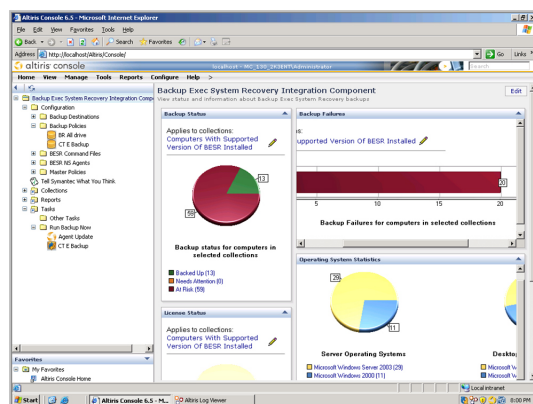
Altiris Console 6.5 - Microsoft Internet Explorer

File Edit View Favorites Tools Help

Back Search Favorites

Address http://localhost/Altiris/Console/

Go Links

altiris console

localhost - MC_130_263INT\Administrator

Search

Home View Manage Tools Reports Configure Help

Backup Exec System Recovery Integration Component

View status and information about Backup Exec System Recovery backups

Edit

Backup Exec System Recovery Integration Compo
Configuration
Backup Destinations
Backup Policies
BR All drive
CT E Backup
BESR Command Files
BESR NS Agents
Master Policies
Tell Symantec What You Think
Collections
Reports
Tasks
Other Tasks
Run Backup Now
Agent Update
CT E Backup

Favorites
My Favorites
Altiris Console Home

Backup Status

Applies to collections:
Computers With Supported Version Of BESR Installed

13
59

Backup status for computers in selected collections

Backed Up (13)
Needs Attention (0)
At Risk (59)

License Status

Applies to collections:
Computers With Supported Version Of BESR Installed

Backup Failures

s:
upported Version Of BESR Installed

20

5 10 15 20

Backup Failures for computers in selected collections

Operating System Statistics

29

11

Server Operating Systems

Microsoft Windows Server 2003 (29)
Microsoft Windows 2000 (11)

Deskto

Microsoft W
Microsoft W

Local intranet

Start Altiris Console 6.5 - M... Altiris Log Viewer 8:00 PM